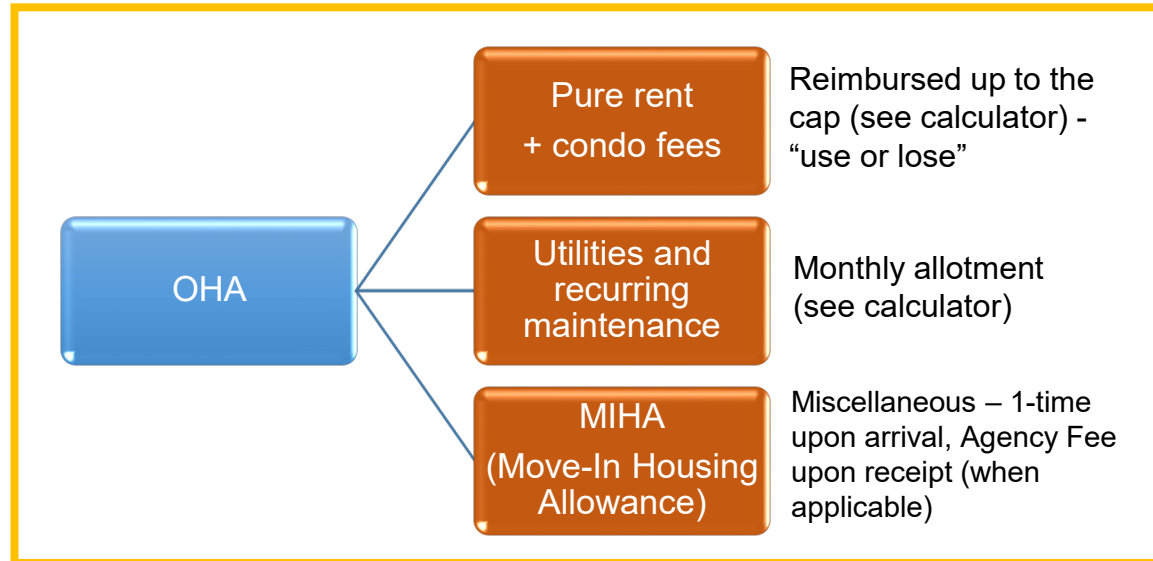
OHA

Pure rent
+ condo fees

Reimbursed up to the cap (see calculator) - “use or lose”

Utilities and recurring maintenance

Monthly allotment (see calculator)

MIHA
(Move-In Housing Allowance)

Miscellaneous – 1-time upon arrival, Agency Fee upon receipt (when applicable)